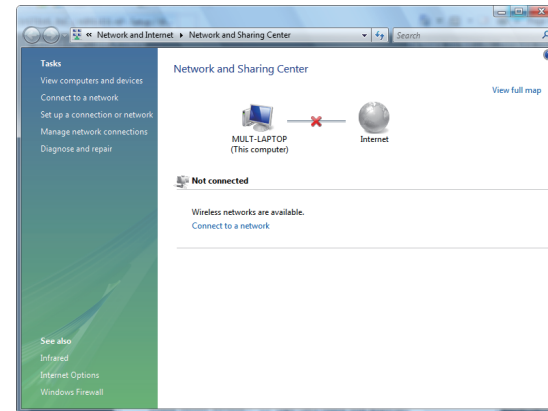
« Network and Internet ▸ Network and Sharing Center

Search

Tasks

View computers and devices

Connect to a network

Set up a connection or network

Manage network connections

Diagnose and repair

See also

Infrared

Internet Options

Windows Firewall

Network and Sharing Center

View full map

MULT-LAPTOP
(This computer)

Internet

Not connected

Wireless networks are available.

Connect to a network